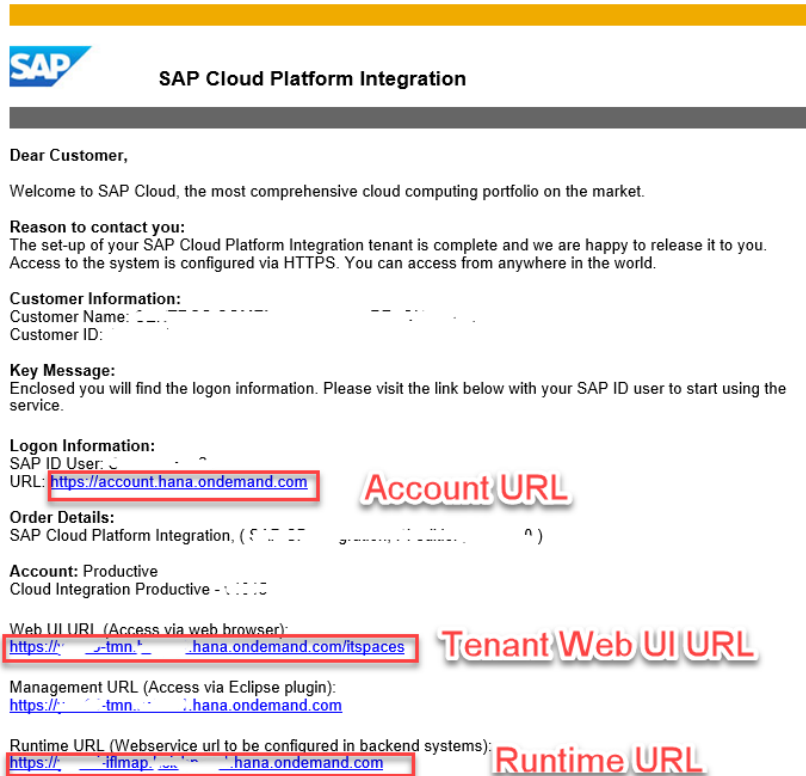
SAP

SAP Cloud Platform Integration

Dear Customer,

Welcome to SAP Cloud, the most comprehensive cloud computing portfolio on the market.

Reason to contact you:
The set-up of your SAP Cloud Platform Integration tenant is complete and we are happy to release it to you. Access to the system is configured via HTTPS. You can access from anywhere in the world.

Customer Information:
Customer Name: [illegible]
Customer ID: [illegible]

Key Message:
Enclosed you will find the logon information. Please visit the link below with your SAP ID user to start using the service.

Logon Information:
SAP ID User: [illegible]
URL: https://account.hana.ondemand.com

Account URL

Order Details:
SAP Cloud Platform Integration, ( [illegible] )

Account: Productive
Cloud Integration Productive - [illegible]

Web UI URL (Access via web browser):
https://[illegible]-tmn.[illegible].hana.ondemand.com/itspaces

Tenant Web UI URL

Management URL (Access via Eclipse plugin):
https://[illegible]-tmn.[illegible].hana.ondemand.com

Runtime URL (Webservice url to be configured in backend systems):
https://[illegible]-iflmap.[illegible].hana.ondemand.com

Runtime URL